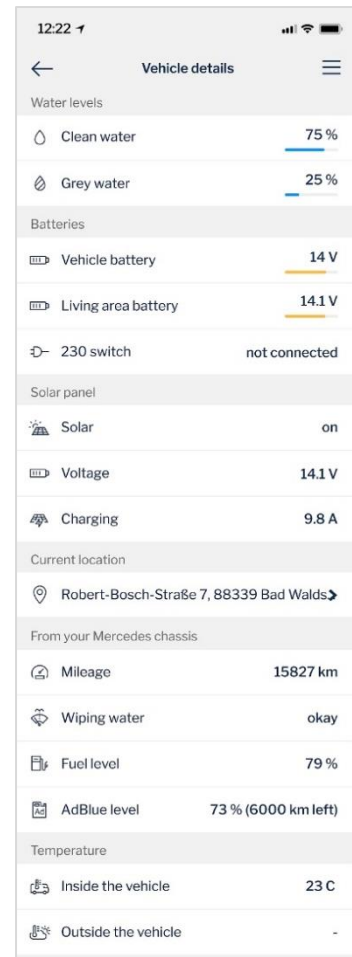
12:22

Vehicle details

Water levels

Clean water 75 %

Grey water 25 %

Batteries

Vehicle battery 14 V

Living area battery 14.1 V

230 switch not connected

Solar panel

Solar on

Voltage 14.1 V

Charging 9.8 A

Current location

Robert-Bosch-Straße 7, 88339 Bad Walds

From your Mercedes chassis

Mileage 15827 km

Wiping water okay

Fuel level 79 %

AdBlue level 73 % (6000 km left)

Temperature

Inside the vehicle 23 C

Outside the vehicle -